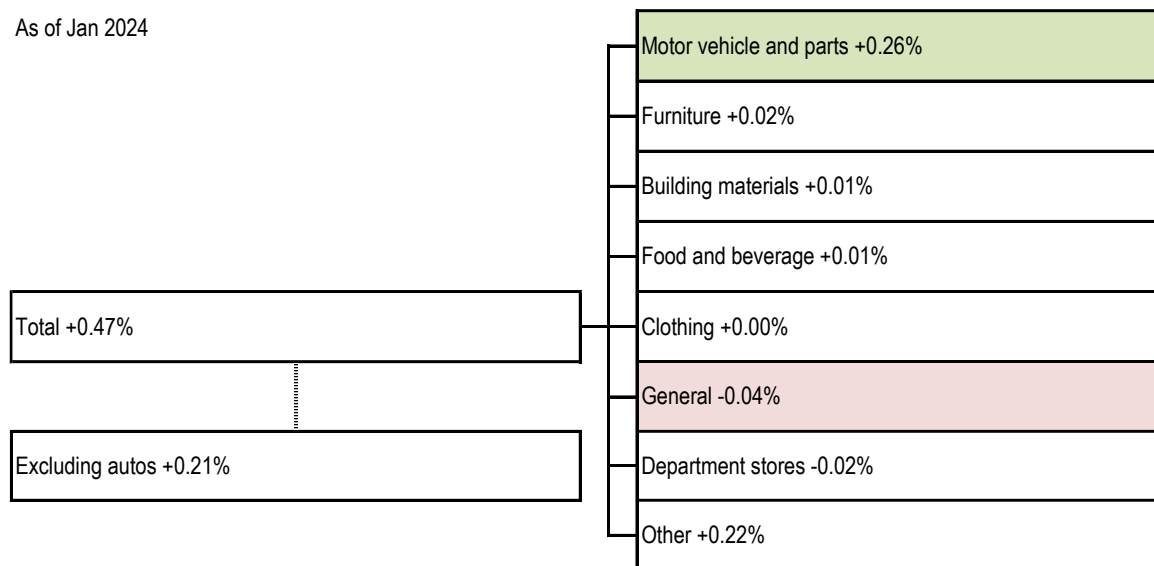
As of Jan 2024

Total +0.47%

Excluding autos +0.21%

Motor vehicle and parts +0.26%

Furniture +0.02%

Building materials +0.01%

Food and beverage +0.01%

Clothing +0.00%

General -0.04%

Department stores -0.02%

Other +0.22%